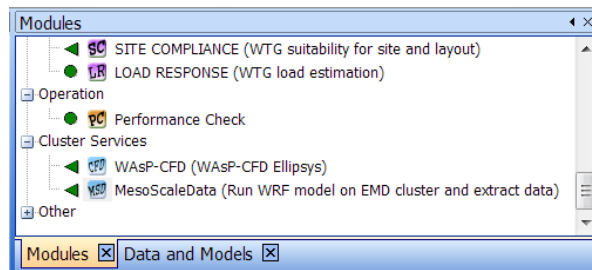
Modules

SC SITE COMPLIANCE (WTG suitability for site and layout)
LR LOAD RESPONSE (WTG load estimation)
Operation
PC Performance Check
Cluster Services
CFD WAsP-CFD (WAsP-CFD Ellipsys)
MSD MesoScaleData (Run WRF model on EMD cluster and extract data)
Other

Modules ☒ Data and Models ☒